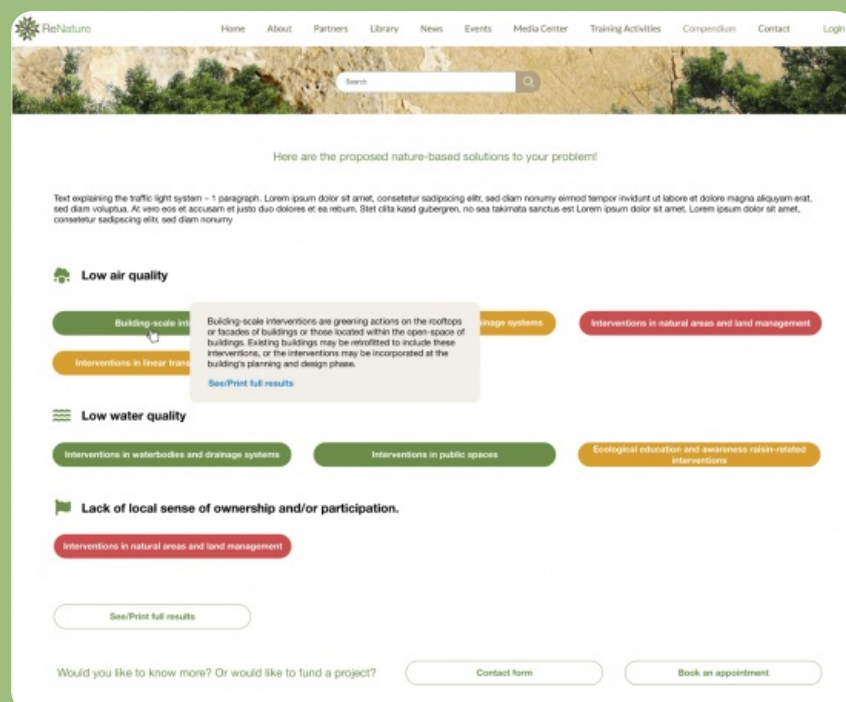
ReNature

Home About Partners Library News Events Media Center Training Activities Compendium Contact Login

Search

Here are the proposed nature-based solutions to your problem!

Text explaining the traffic light system – 1 paragraph. Lorem ipsum dolor sit amet, consetetur sadipscing elitr, sed diam nonumy eirmod tempor invidunt ut labore et dolore magna aliquyam erat, sed diam voluptua. At vero eos et accusam et justo duo dolores et ea rebum. Stet clita kasd gubergren, no sea takimata sanctus est Lorem ipsum dolor sit amet. Lorem ipsum dolor sit amet, consetetur sadipscing elitr, sed diam nonumy

Low air quality

Building-scale int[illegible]

Building-scale interventions are greening actions on the rooftops or facades of buildings or those located within the open-space of buildings. Existing buildings may be retrofitted to include these interventions, or the interventions may be incorporated at the building's planning and design phase.

See/Print full results

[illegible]inage systems

Interventions in natural areas and land management

Interventions in linear trans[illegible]

Low water quality

Interventions in waterbodies and drainage systems

Interventions in public spaces

Ecological education and awareness raisin-related interventions

Lack of local sense of ownership and/or participation.

Interventions in natural areas and land management

See/Print full results

Would you like to know more? Or would like to fund a project?

Contact form

Book an appointment